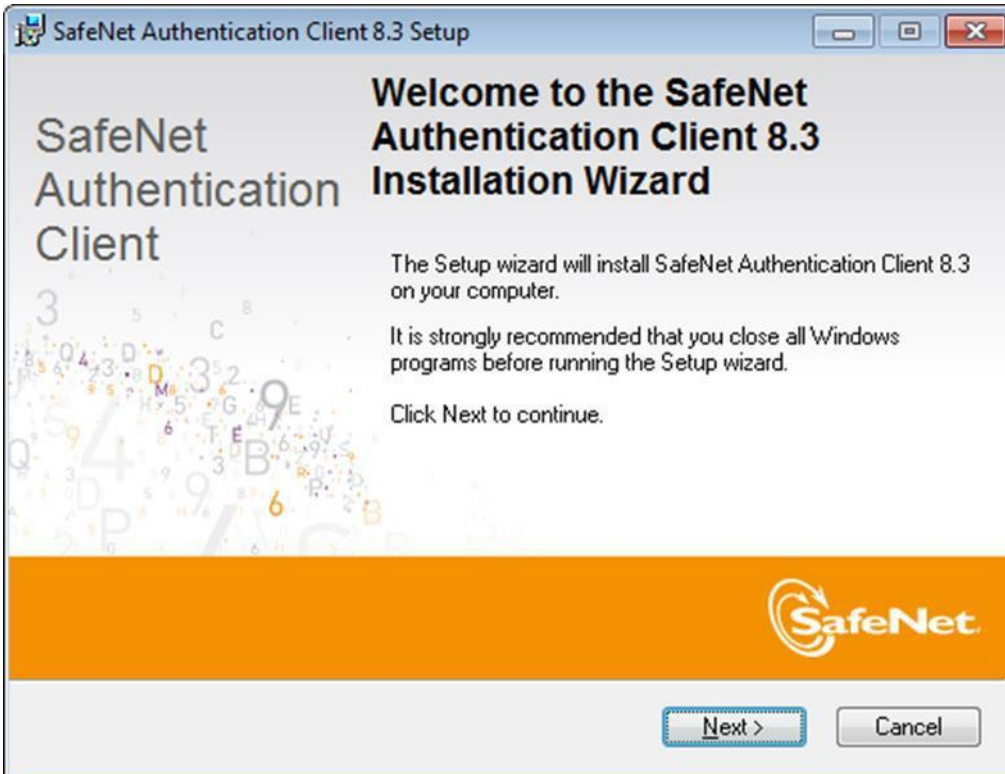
SafeNet Authentication Client 8.3 Setup

SafeNet Authentication Client

Welcome to the SafeNet Authentication Client 8.3 Installation Wizard

The Setup wizard will install SafeNet Authentication Client 8.3 on your computer.

It is strongly recommended that you close all Windows programs before running the Setup wizard.

Click Next to continue.

SafeNet

Next >

Cancel